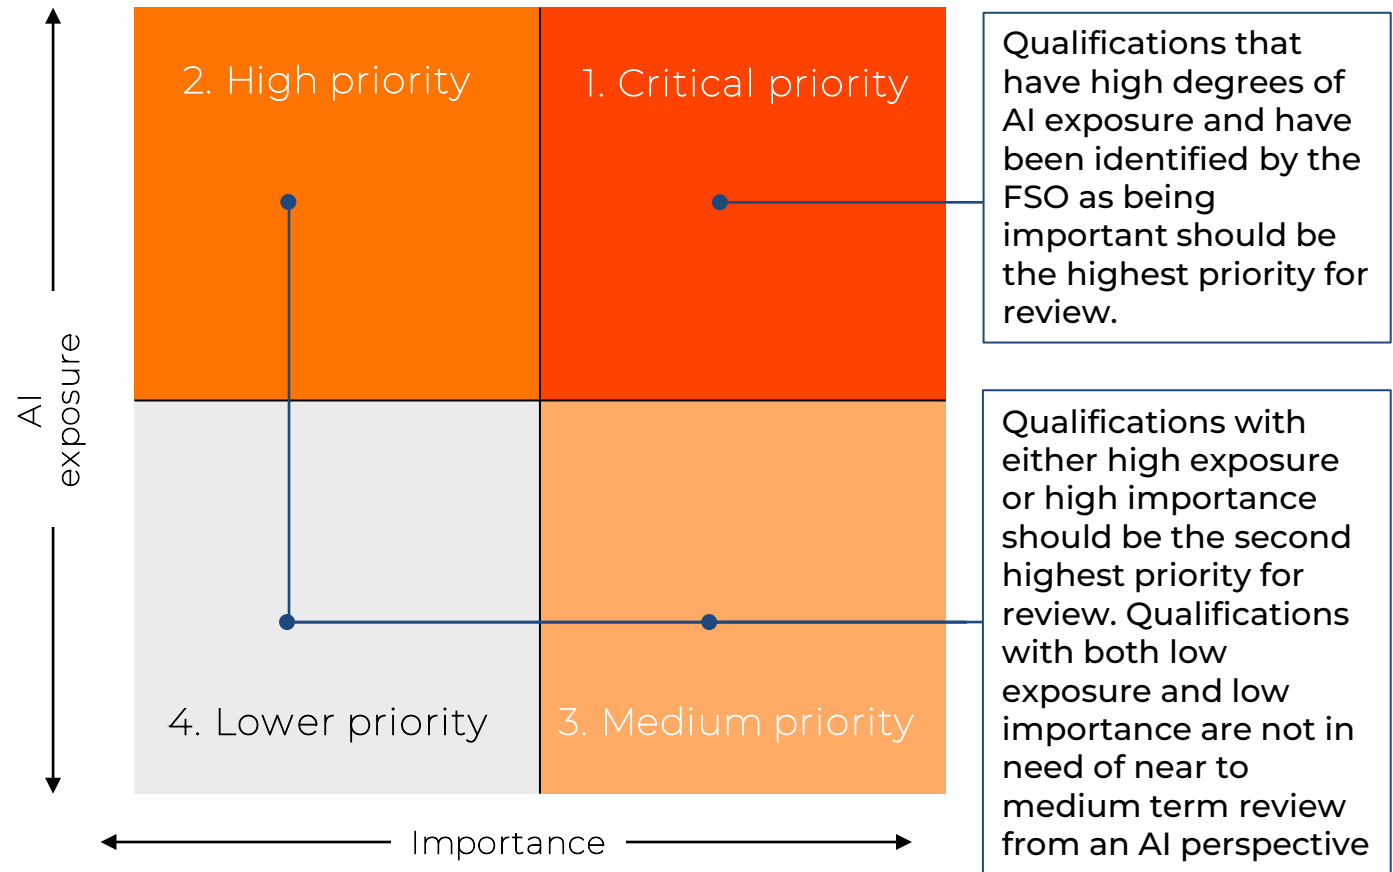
AI exposure

2. High priority

1. Critical priority

4. Lower priority

3. Medium priority

Importance

Qualifications that have high degrees of AI exposure and have been identified by the FSO as being important should be the highest priority for review.

Qualifications with either high exposure or high importance should be the second highest priority for review. Qualifications with both low exposure and low importance are not in need of near to medium term review from an AI perspective